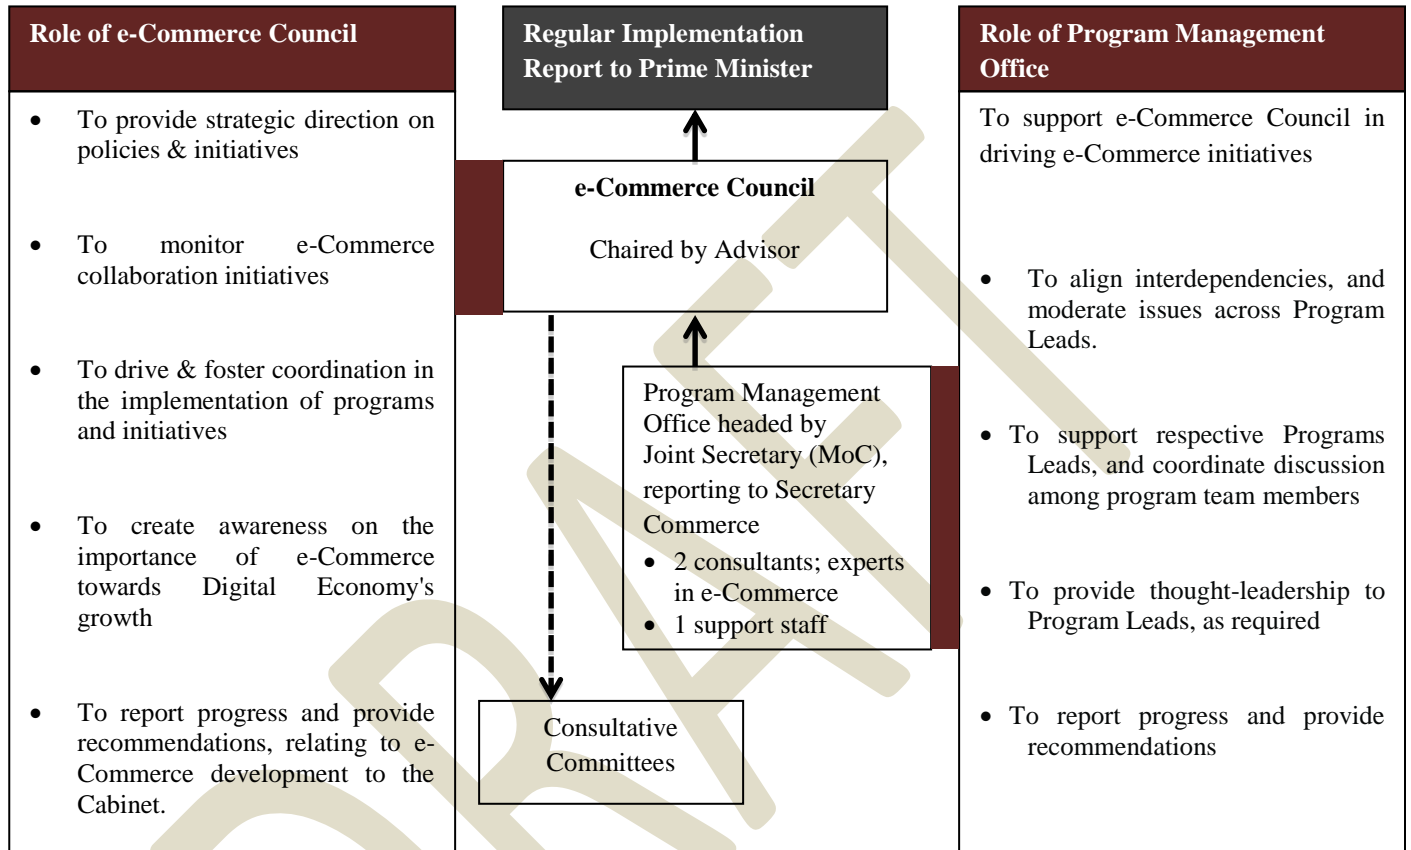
Role of e-Commerce Council

- To provide strategic direction on policies & initiatives
- To monitor e-Commerce collaboration initiatives
- To drive & foster coordination in the implementation of programs and initiatives
- To create awareness on the importance of e-Commerce towards Digital Economy's growth
- To report progress and provide recommendations, relating to e-Commerce development to the Cabinet.

Regular Implementation Report to Prime Minister

e-Commerce Council

Chaired by Advisor

Program Management Office headed by Joint Secretary (MoC), reporting to Secretary Commerce

- 2 consultants; experts in e-Commerce
- 1 support staff

Consultative Committees

Role of Program Management Office

To support e-Commerce Council in driving e-Commerce initiatives

- To align interdependencies, and moderate issues across Program Leads.
- To support respective Programs Leads, and coordinate discussion among program team members
- To provide thought-leadership to Program Leads, as required
- To report progress and provide recommendations

DRAFT